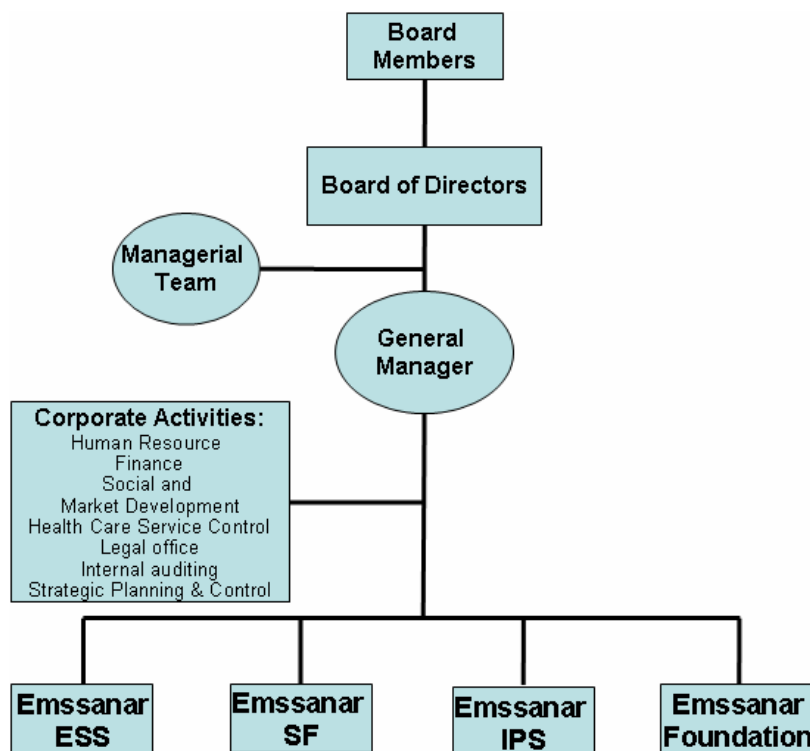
Board Members

Board of Directors

Managerial Team

General Manager

Corporate Activities:
Human Resource
Finance
Social and
Market Development
Health Care Service Control
Legal office
Internal auditing
Strategic Planning & Control

Emssanar ESS

Emssanar SF

Emssanar IPS

Emssanar Foundation